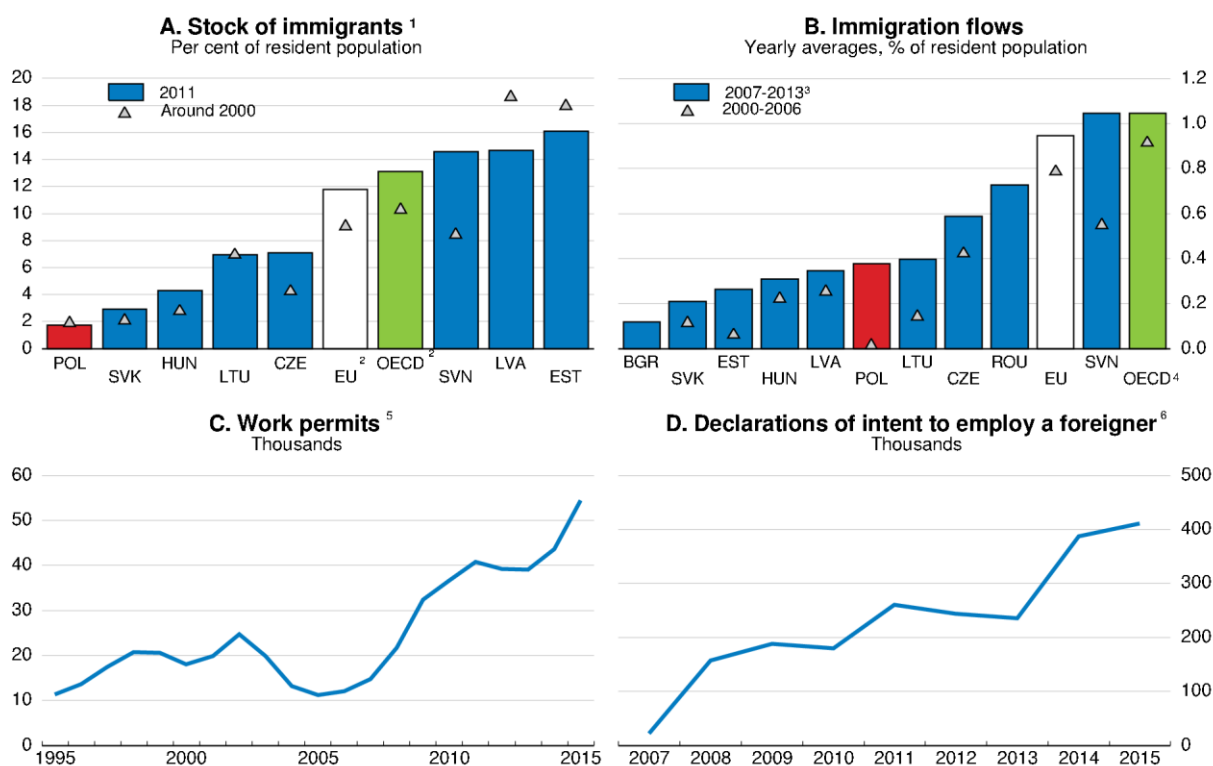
A. Stock of immigrants ¹
Per cent of resident population

2011
Around 2000

20
18
16
14
12
10
8
6
4
2
0

POL SVK HUN LTU CZE EU ² OECD ² SVN LVA EST

B. Immigration flows
Yearly averages, % of resident population

2007-2013³
2000-2006

1.2
1.0
0.8
0.6
0.4
0.2
0.0

BGR SVK EST HUN LVA POL LTU CZE ROU EU SVN OECD⁴

C. Work permits ⁵
Thousands

60
50
40
30
20
10
0

1995 2000 2005 2010 2015

D. Declarations of intent to employ a foreigner ⁶
Thousands

500
400
300
200
100
0

2007 2008 2009 2010 2011 2012 2013 2014 2015